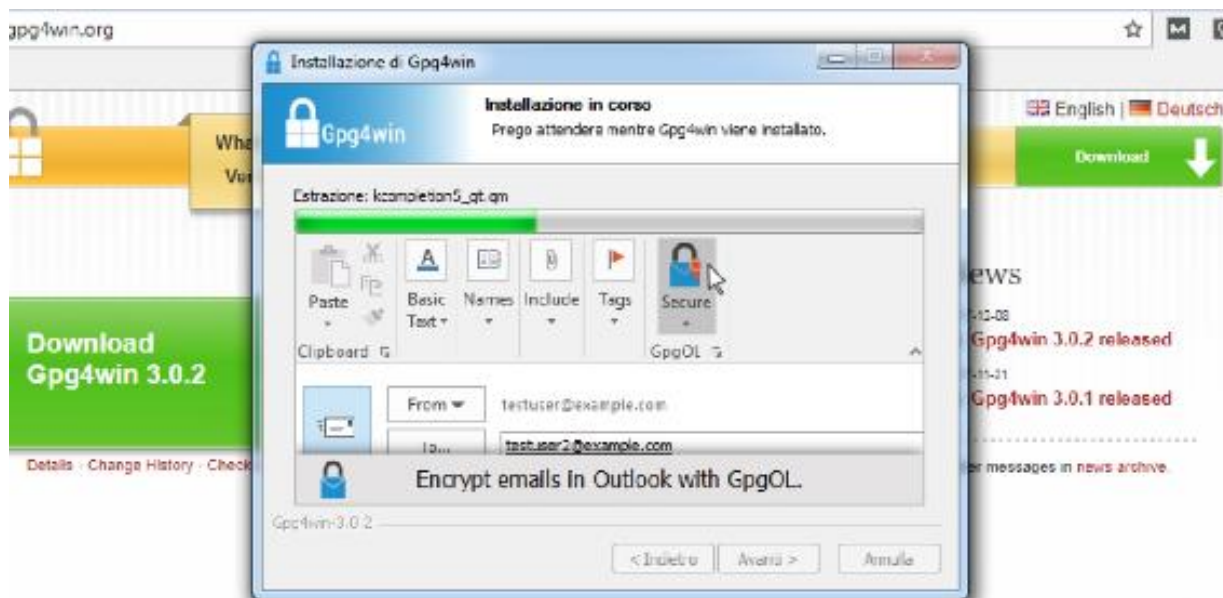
gpg4win.org

Installazione di Gpg4win

Gpg4win

Installazione in corso
Prego attendere mentre Gpg4win viene installato.

Estrazione: kcompletion5_qt.qm

Paste
Basic Text
Names
Include
Tags
Secure
Clipboard
GpgOL

From
testuser@example.com
To...
testuser2@example.com

Encrypt emails in Outlook with GpgOL.

Gpg4win-3.0.2

< Indietro
Avanti >
Annulla

Wha
Ve

English | Deutsch

Download

Download Gpg4win 3.0.2

Details · Change History · Check

ews
-12-08
Gpg4win 3.0.2 released
-11-21
Gpg4win 3.0.1 released

r messages in news archive.